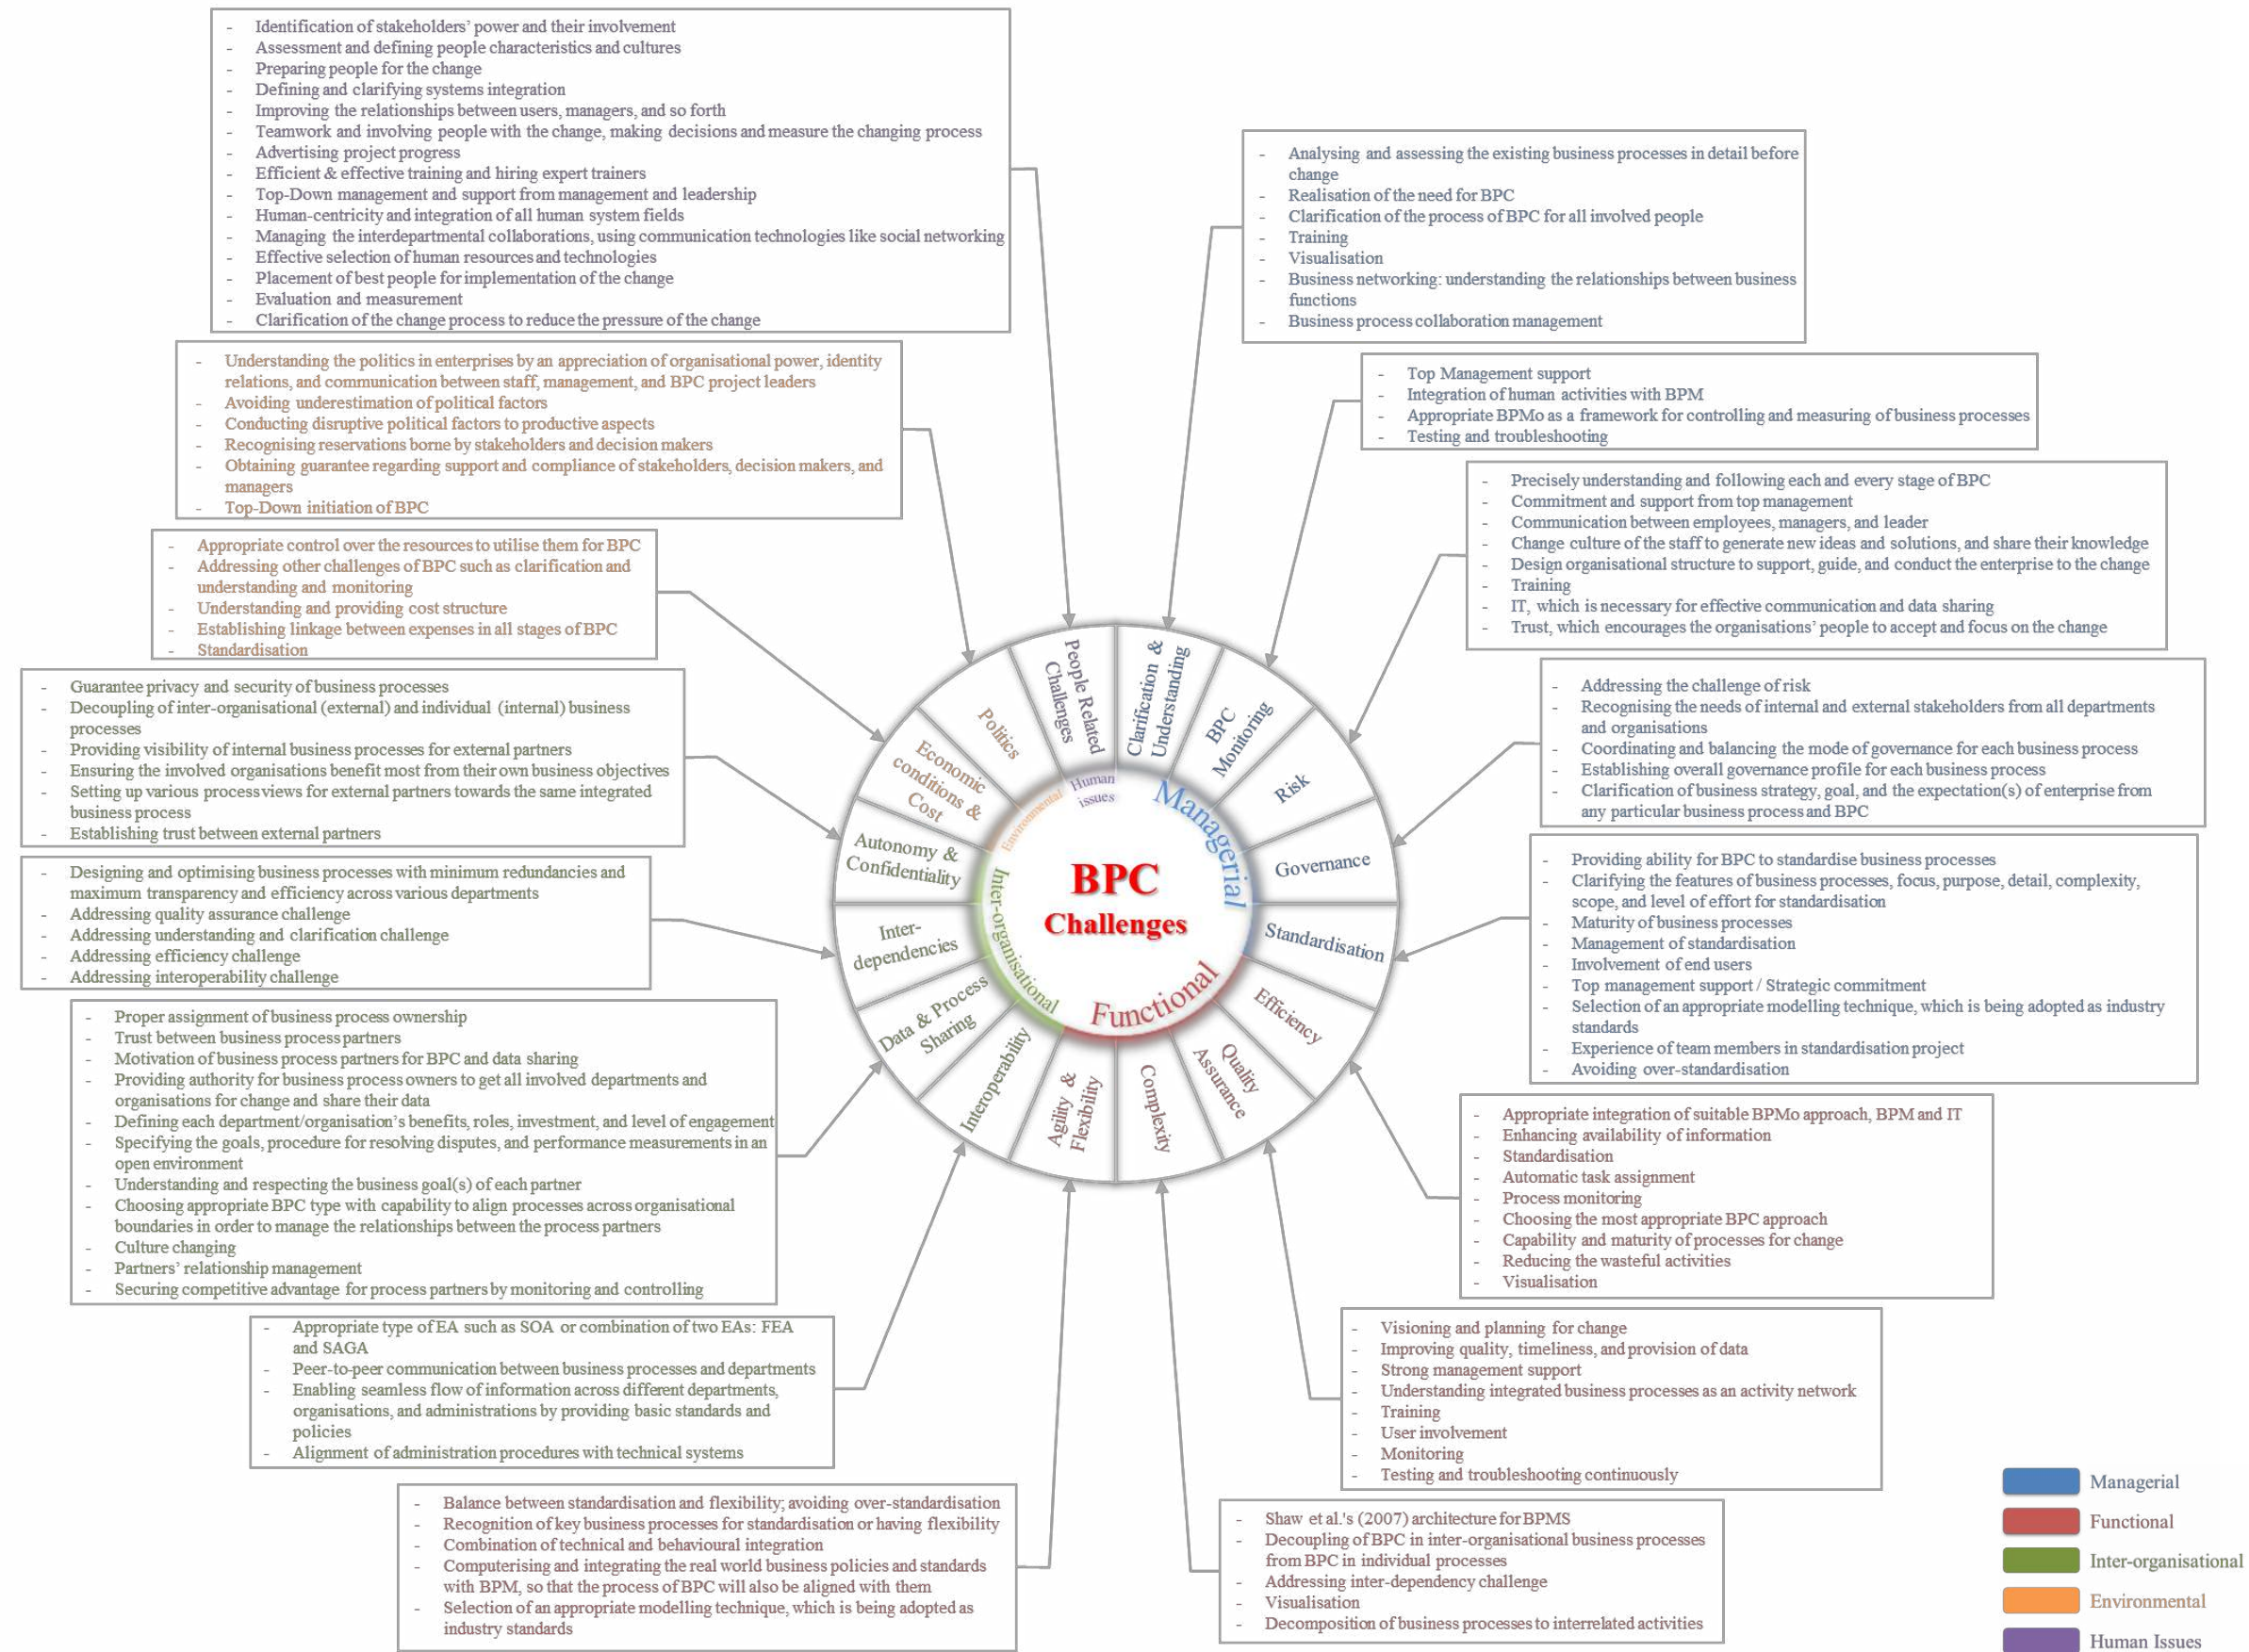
- Identification of stakeholders' power and their involvement
- Assessment and defining people characteristics and cultures
- Preparing people for the change
- Defining and clarifying systems integration
- Improving the relationships between users, managers, and so forth
- Teamwork and involving people with the change, making decisions and measure the changing process
- Advertising project progress
- Efficient & effective training and hiring expert trainers
- Top-Down management and support from management and leadership
- Human-centricity and integration of all human system fields
- Managing the interdepartmental collaborations, using communication technologies like social networking
- Effective selection of human resources and technologies
- Placement of best people for implementation of the change
- Evaluation and measurement
- Clarification of the change process to reduce the pressure of the change

- Analysing and assessing the existing business processes in detail before change
- Realisation of the need for BPC
- Clarification of the process of BPC for all involved people
- Training
- Visualisation
- Business networking: understanding the relationships between business functions
- Business process collaboration management

- Understanding the politics in enterprises by an appreciation of organisational power, identity relations, and communication between staff, management, and BPC project leaders
- Avoiding underestimation of political factors
- Conducting disruptive political factors to productive aspects
- Recognising reservations borne by stakeholders and decision makers
- Obtaining guarantee regarding support and compliance of stakeholders, decision makers, and managers
- Top-Down initiation of BPC

- Top Management support
- Integration of human activities with BPM
- Appropriate BPMo as a framework for controlling and measuring of business processes
- Testing and troubleshooting

- Precisely understanding and following each and every stage of BPC
- Commitment and support from top management
- Communication between employees, managers, and leader
- Change culture of the staff to generate new ideas and solutions, and share their knowledge
- Design organisational structure to support, guide, and conduct the enterprise to the change
- Training
- IT, which is necessary for effective communication and data sharing
- Trust, which encourages the organisations' people to accept and focus on the change

- Appropriate control over the resources to utilise them for BPC
- Addressing other challenges of BPC such as clarification and understanding and monitoring
- Understanding and providing cost structure
- Establishing linkage between expenses in all stages of BPC
- Standardisation

- Guarantee privacy and security of business processes
- Decoupling of inter-organisational (external) and individual (internal) business processes
- Providing visibility of internal business processes for external partners
- Ensuring the involved organisations benefit most from their own business objectives
- Setting up various process views for external partners towards the same integrated business process
- Establishing trust between external partners

- Addressing the challenge of risk
- Recognising the needs of internal and external stakeholders from all departments and organisations
- Coordinating and balancing the mode of governance for each business process
- Establishing overall governance profile for each business process
- Clarification of business strategy, goal, and the expectation(s) of enterprise from any particular business process and BPC

- Designing and optimising business processes with minimum redundancies and maximum transparency and efficiency across various departments
- Addressing quality assurance challenge
- Addressing understanding and clarification challenge
- Addressing efficiency challenge
- Addressing interoperability challenge

- Providing ability for BPC to standardise business processes
- Clarifying the features of business processes, focus, purpose, detail, complexity, scope, and level of effort for standardisation
- Maturity of business processes
- Management of standardisation
- Involvement of end users
- Top management support / Strategic commitment
- Selection of an appropriate modelling technique, which is being adopted as industry standards
- Experience of team members in standardisation project
- Avoiding over-standardisation

People Related Challenges
Clarification & Understanding
BPC Monitoring
Risk
Governance
Standardisation
Efficiency
Quality Assurance
Complexity
Agility & Flexibility
Interoperability
Data & Process Sharing
Inter-dependencies
Autonomy & Confidentiality
Economic conditions & Cost
Politics
Human issues
Environmental
Managerial
Inter-organisational
Functional
BPC
Challenges

- Proper assignment of business process ownership
- Trust between business process partners
- Motivation of business process partners for BPC and data sharing
- Providing authority for business process owners to get all involved departments and organisations for change and share their data
- Defining each department/organisation's benefits, roles, investment, and level of engagement
- Specifying the goals, procedure for resolving disputes, and performance measurements in an open environment
- Understanding and respecting the business goal(s) of each partner
- Choosing appropriate BPC type with capability to align processes across organisational boundaries in order to manage the relationships between the process partners
- Culture changing
- Partners' relationship management
- Securing competitive advantage for process partners by monitoring and controlling

- Appropriate integration of suitable BPMo approach, BPM and IT
- Enhancing availability of information
- Standardisation
- Automatic task assignment
- Process monitoring
- Choosing the most appropriate BPC approach
- Capability and maturity of processes for change
- Reducing the wasteful activities
- Visualisation

- Appropriate type of EA such as SOA or combination of two EAs: FEA and SAGA
- Peer-to-peer communication between business processes and departments
- Enabling seamless flow of information across different departments, organisations, and administrations by providing basic standards and policies
- Alignment of administration procedures with technical systems

- Visioning and planning for change
- Improving quality, timeliness, and provision of data
- Strong management support
- Understanding integrated business processes as an activity network
- Training
- User involvement
- Monitoring
- Testing and troubleshooting continuously

- Balance between standardisation and flexibility; avoiding over-standardisation
- Recognition of key business processes for standardisation or having flexibility
- Combination of technical and behavioural integration
- Computerising and integrating the real world business policies and standards with BPM, so that the process of BPC will also be aligned with them
- Selection of an appropriate modelling technique, which is being adopted as industry standards

- Shaw et al.'s (2007) architecture for BPMS
- Decoupling of BPC in inter-organisational business processes from BPC in individual processes
- Addressing inter-dependency challenge
- Visualisation
- Decomposition of business processes to interrelated activities

Managerial
Functional
Inter-organisational
Environmental
Human Issues